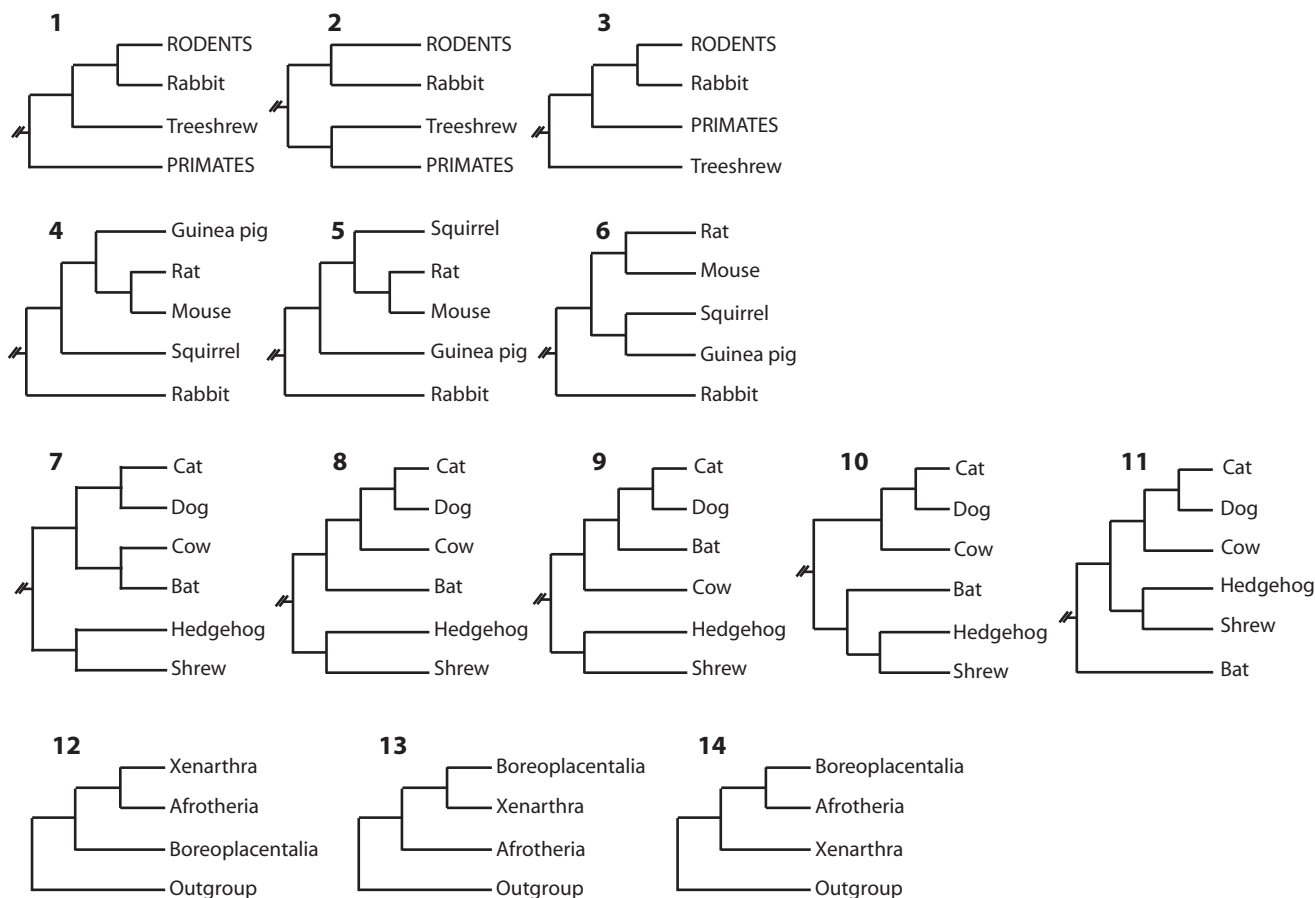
1
RODENTS
Rabbit
Treeshrew
PRIMATES

2
RODENTS
Rabbit
Treeshrew
PRIMATES

3
RODENTS
Rabbit
PRIMATES
Treeshrew

4
Guinea pig
Rat
Mouse
Squirrel
Rabbit

5
Squirrel
Rat
Mouse
Guinea pig
Rabbit

6
Rat
Mouse
Squirrel
Guinea pig
Rabbit

7
Cat
Dog
Cow
Bat
Hedgehog
Shrew

8
Cat
Dog
Cow
Bat
Hedgehog
Shrew

9
Cat
Dog
Bat
Cow
Hedgehog
Shrew

10
Cat
Dog
Cow
Bat
Hedgehog
Shrew

11
Cat
Dog
Cow
Hedgehog
Shrew
Bat

12
Xenarthra
Afrotheria
Boreoplacentalia
Outgroup

13
Boreoplacentalia
Xenarthra
Afrotheria
Outgroup

14
Boreoplacentalia
Afrotheria
Xenarthra
Outgroup